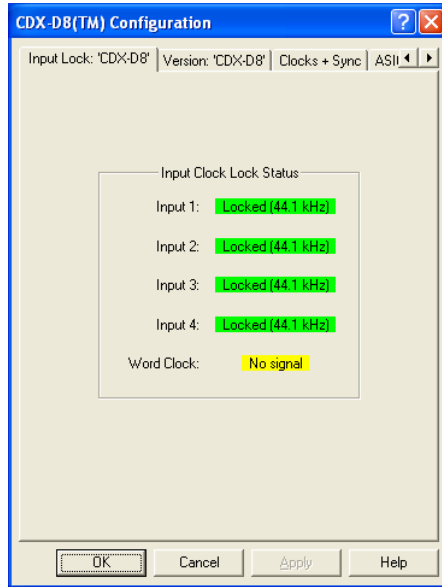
CDX-D8(TM) Configuration

Input Lock: 'CDX-D8' | Version: 'CDX-D8' | Clocks + Sync | ASI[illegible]

Input Clock Lock Status

Input 1: Locked (44.1 kHz)

Input 2: Locked (44.1 kHz)

Input 3: Locked (44.1 kHz)

Input 4: Locked (44.1 kHz)

Word Clock: No signal

OK | Cancel | Apply | Help